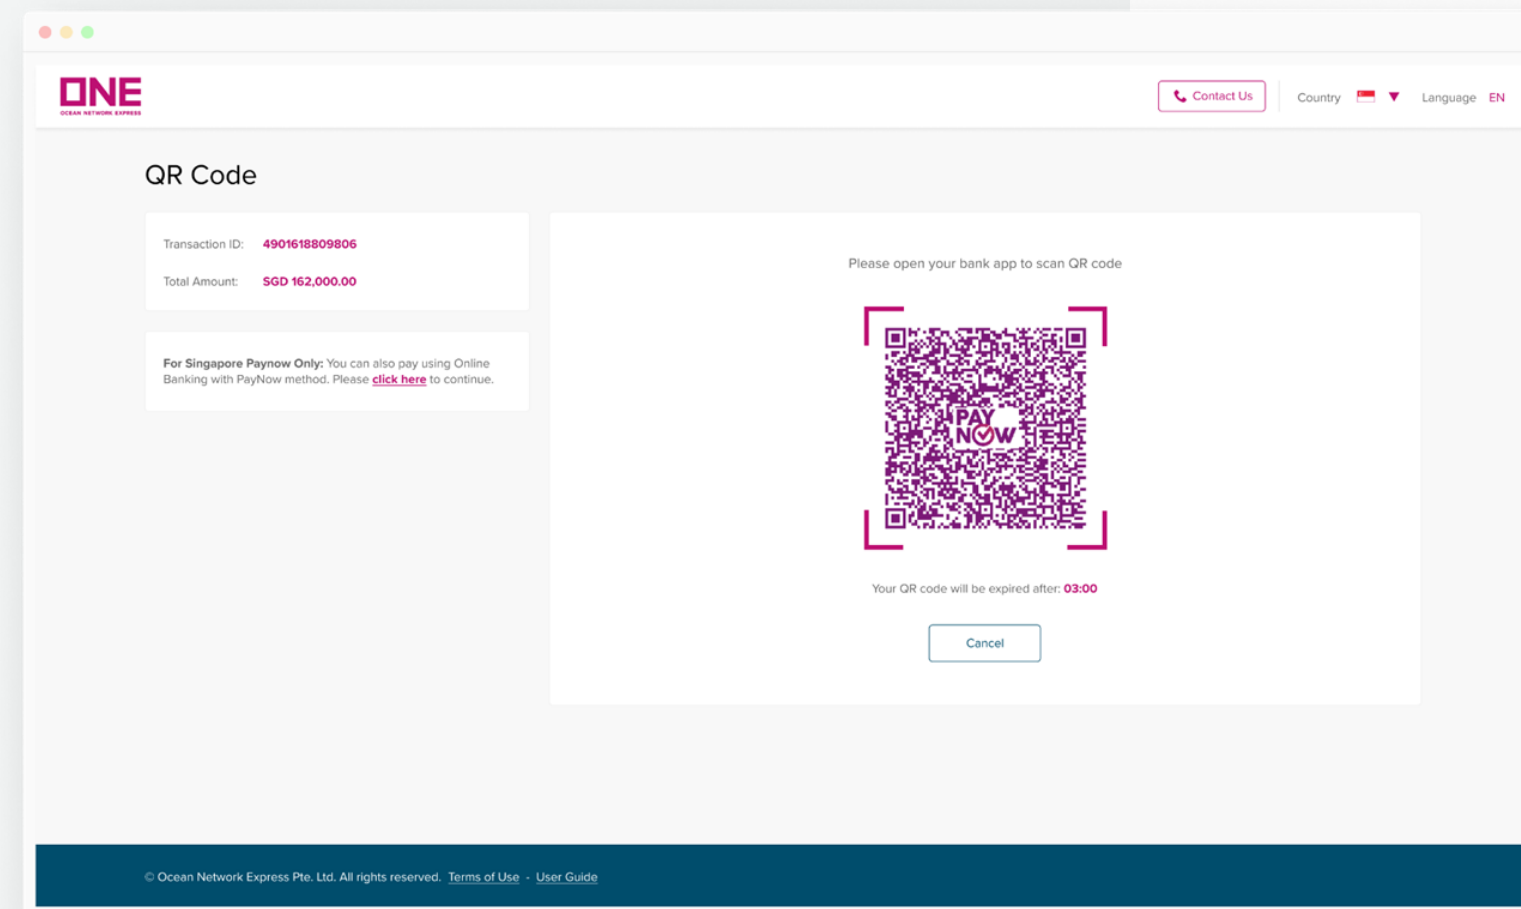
ONE
OCEAN NETWORK EXPRESS

Contact Us

Country

Language EN

QR Code

Transaction ID: 4901618809806

Total Amount: SGD 162,000.00

For Singapore Paynow Only: You can also pay using Online Banking with PayNow method. Please click here to continue.

Please open your bank app to scan QR code

PAY NOW

Your QR code will be expired after: 03:00

Cancel

© Ocean Network Express Pte. Ltd. All rights reserved. Terms of Use - User Guide